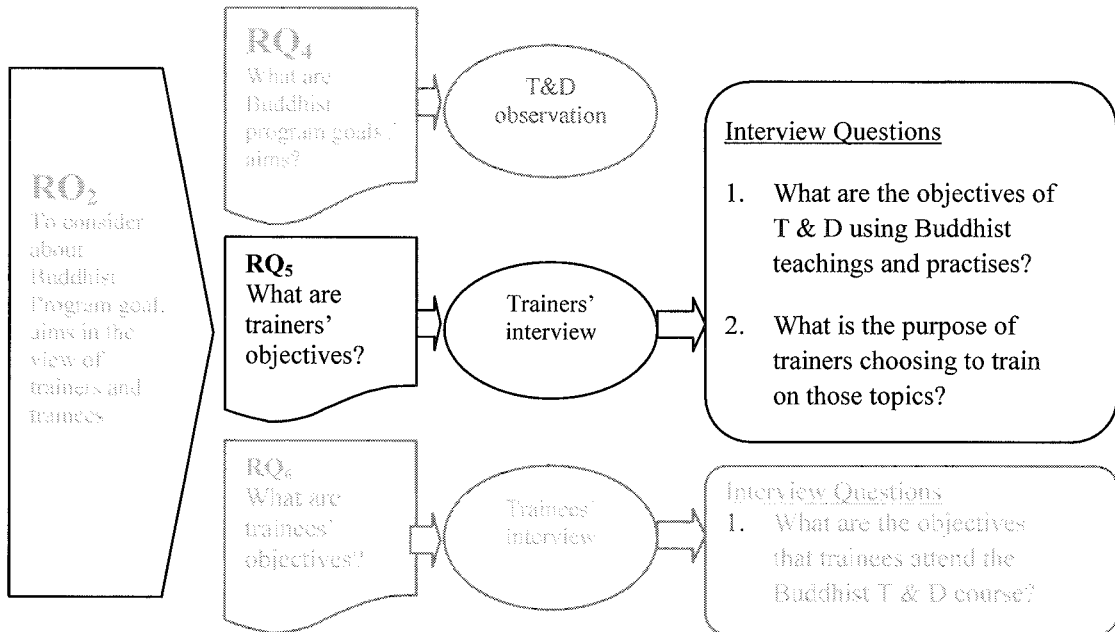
$RO_2$
To consider about Buddhist Program goal, aims in the view of trainers and trainees

$RQ_4$
What are Buddhist program goals / aims?

T&D observation

$RQ_5$
What are trainers' objectives?

Trainers' interview

Interview Questions

1. What are the objectives of T & D using Buddhist teachings and practises?

2. What is the purpose of trainers choosing to train on those topics?

$RQ_6$
What are trainees' objectives?

Trainees' interview

Interview Questions
1. What are the objectives that trainees attend the Buddhist T & D course?